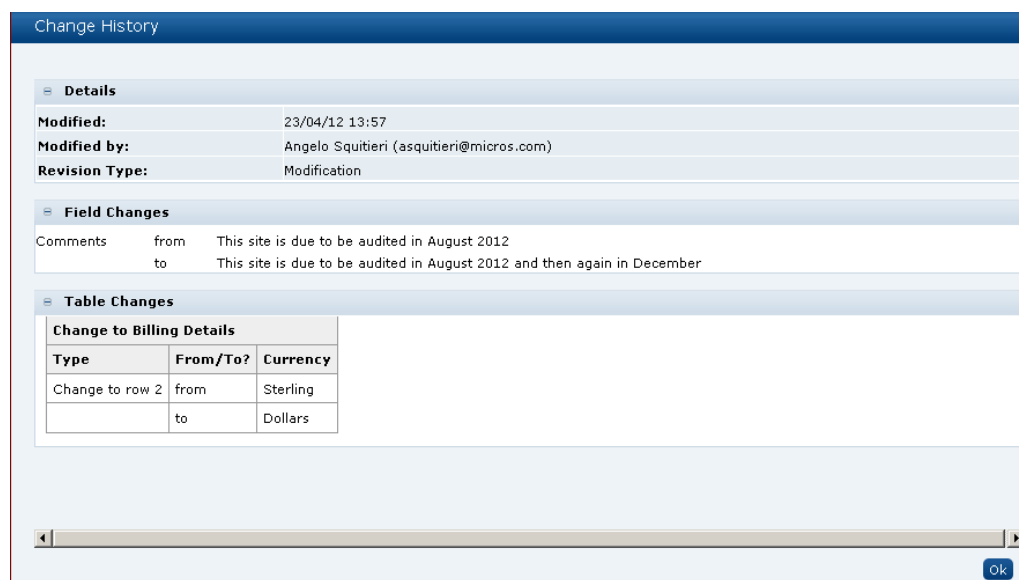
Change History

Details

| | |
|---|---|
| Modified: | 23/04/12 13:57 |
| Modified by: | Angelo Squitieri (asquitieri@micros.com) |
| Revision Type: | Modification |

Field Changes

| | | |
|---|---|---|
| Comments | from | This site is due to be audited in August 2012 |
| | to | This site is due to be audited in August 2012 and then again in December |

Table Changes

Change to Billing Details

| Type | From/To? | Currency |
|---|---|---|
| Change to row 2 | from | Sterling |
| | to | Dollars |

Ok